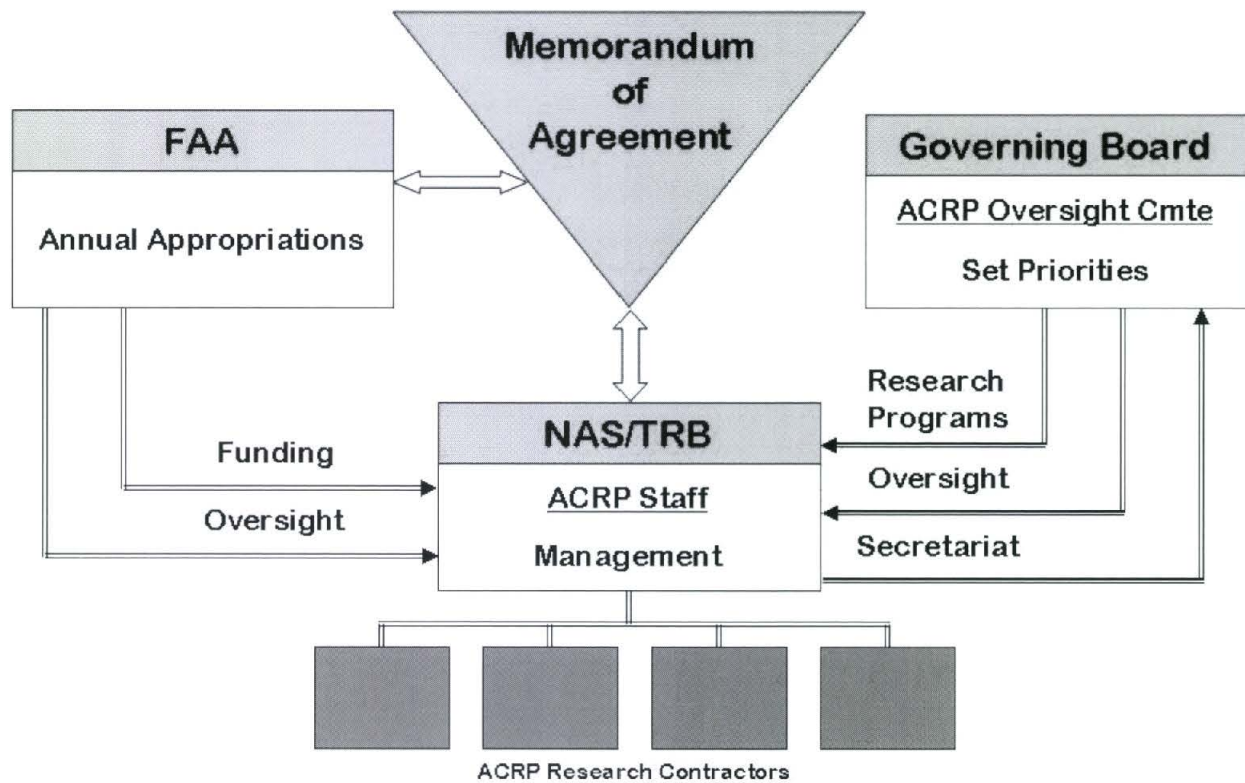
Memorandum of Agreement

FAA

Annual Appropriations

Governing Board

ACRP Oversight Cmte

Set Priorities

Research Programs

Funding

NAS/TRB

ACRP Staff

Management

Oversight

Oversight

Secretariat

ACRP Research Contractors